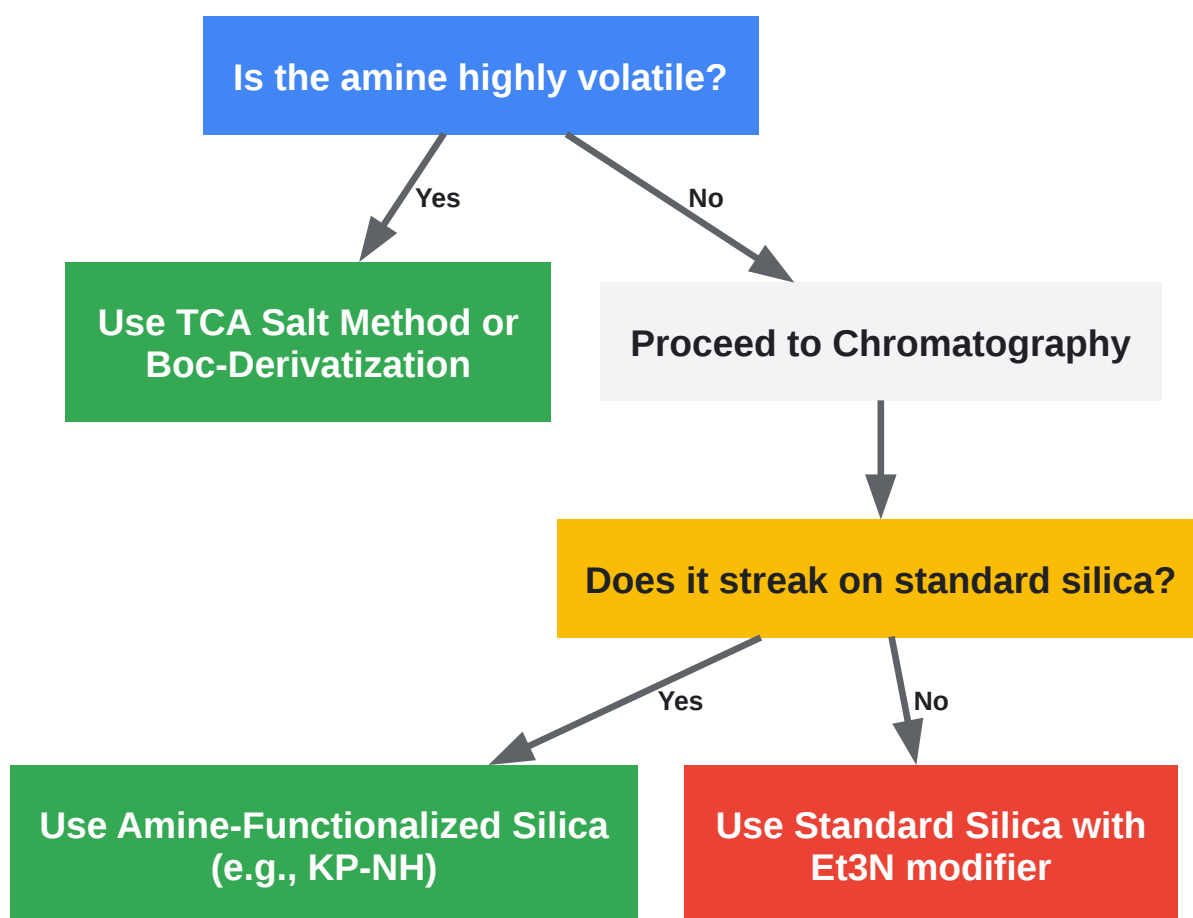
Is the amine highly volatile?

Yes

No

Use TCA Salt Method or Boc-Derivatization

Proceed to Chromatography

Does it streak on standard silica?

Yes

No

Use Amine-Functionalized Silica (e.g., KP-NH)

Use Standard Silica with Et3N modifier